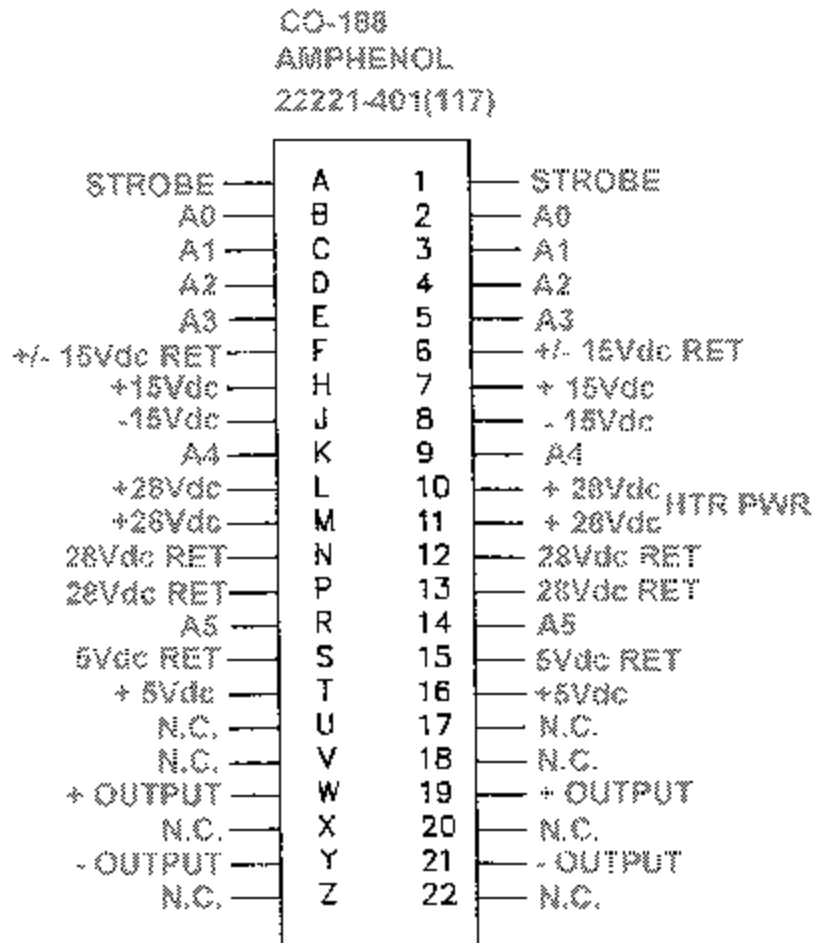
CO-188
AMPHENOL
22221-401(117)

| | | | |
|---|---|---|---|
| STROBE | A | 1 | STROBE |
| A0 | B | 2 | A0 |
| A1 | C | 3 | A1 |
| A2 | D | 4 | A2 |
| A3 | E | 5 | A3 |
| +/- 15Vdc RET | F | 6 | +/- 15Vdc RET |
| +15Vdc | H | 7 | + 15Vdc |
| -15Vdc | J | 8 | - 15Vdc |
| A4 | K | 9 | A4 |
| +28Vdc | L | 10 | + 28Vdc |
| +28Vdc | M | 11 | + 28Vdc |
| 28Vdc RET | N | 12 | 28Vdc RET |
| 28Vdc RET | P | 13 | 28Vdc RET |
| A5 | R | 14 | A5 |
| 5Vdc RET | S | 15 | 5Vdc RET |
| + 5Vdc | T | 16 | +5Vdc |
| N.C. | U | 17 | N.C. |
| N.C. | V | 18 | N.C. |
| + OUTPUT | W | 19 | + OUTPUT |
| N.C. | X | 20 | N.C. |
| - OUTPUT | Y | 21 | - OUTPUT |
| N.C. | Z | 22 | N.C. |

HTR PWR